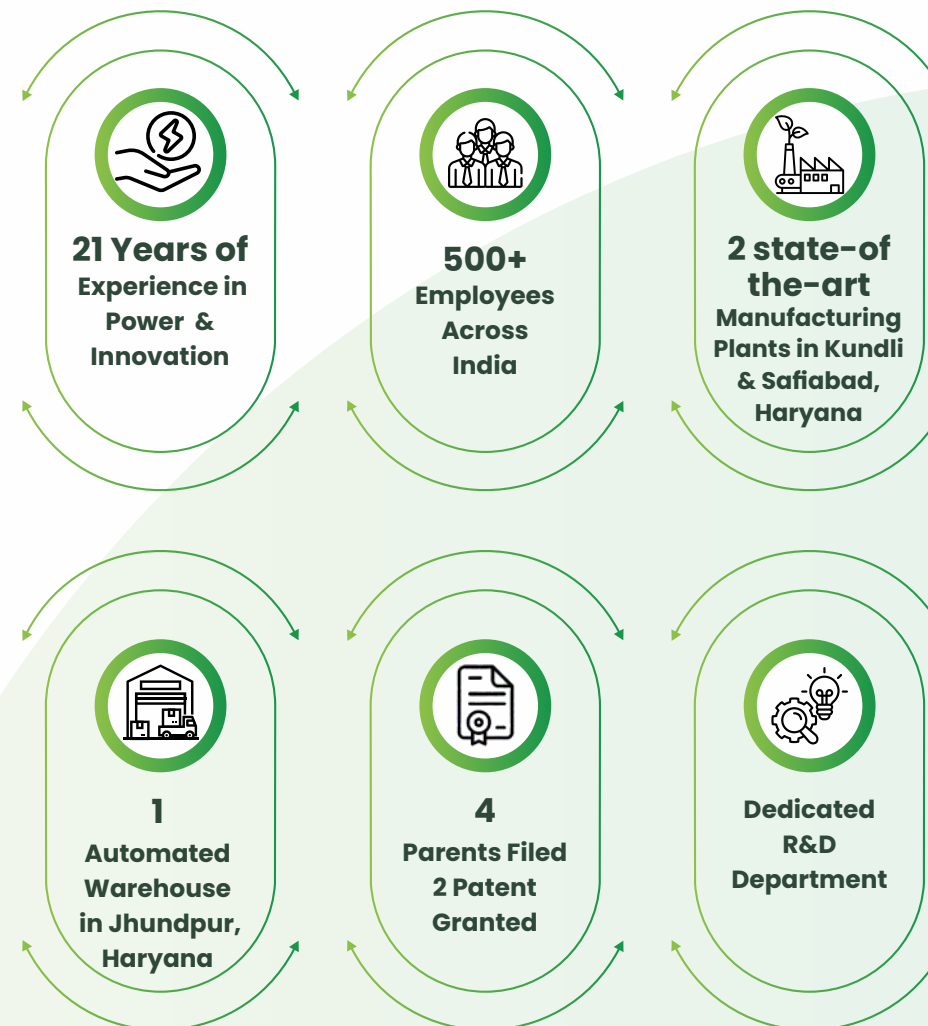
21 Years of Experience in Power & Innovation

500+ Employees Across India

2 state-of the-art Manufacturing Plants in Kundli & Safiabad, Haryana

1 Automated Warehouse in Jhundpur, Haryana

4 Parents Filed 2 Patent Granted

Dedicated R&D Department